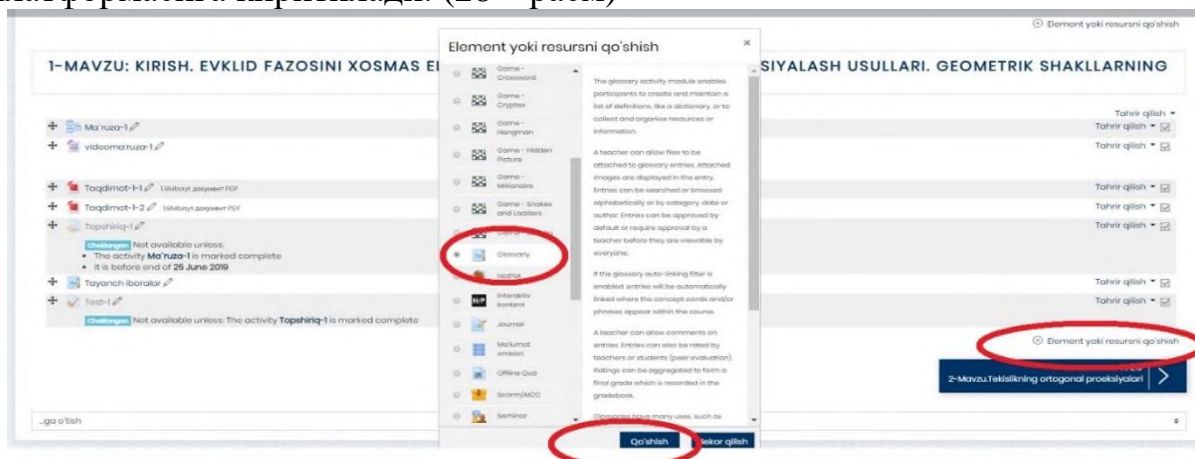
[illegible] (20 - расм)

Element yoki resursni qo'shish

1-MAVZU: KIRISH. EVKLID FAZOSINI XOSMAS EL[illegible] SIYALASH USULLARI. GEOMETRIK SHAKLLARNING

Tahrir qilish

Ma'ruza-1 — Tahrir qilish
videoma'ruza-1 — Tahrir qilish
Taqdimot-1-1 1МБайт документ PDF — Tahrir qilish
Taqdimot-1-2 1МБайт документ PDF — Tahrir qilish
Topshiriq-1 — Tahrir qilish
Cheklangan Not available unless:
• The activity Ma'ruza-1 is marked complete
• It is before end of 25 June 2019
Tayanch iboralar — Tahrir qilish
Test-1 — Tahrir qilish
Cheklangan Not available unless: The activity Topshiriq-1 is marked complete

Element yoki resursni qo'shish

2-Mavzu.Tekislikning ortogonal proeksiyalari

...ga o'tish

Element yoki resursni qo'shish ×

Game - Crossword
Game - Cryptex
Game - Hangman
Game - Hidden Picture
Game - Millionaire
Game - Snakes and Ladders
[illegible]
Glossary
HotPot
Interaktiv kontent
Journal
Ma'lumot ombori
Offline Quiz
Scorm/AICC
Seminar

The glossary activity module enables participants to create and maintain a list of definitions, like a dictionary, or to collect and organise resources or information.

A teacher can allow files to be attached to glossary entries. Attached images are displayed in the entry. Entries can be searched or browsed alphabetically or by category, date or author. Entries can be approved by default or require approval by a teacher before they are viewable by everyone.

If the glossary auto-linking filter is enabled, entries will be automatically linked where the concept words and/or phrases appear within the course.

A teacher can allow comments on entries. Entries can also be rated by teachers or students (peer evaluation). Ratings can be aggregated to form a final grade which is recorded in the gradebook.

Glossaries have many uses, such as

Qo'shish  Bekor qilish